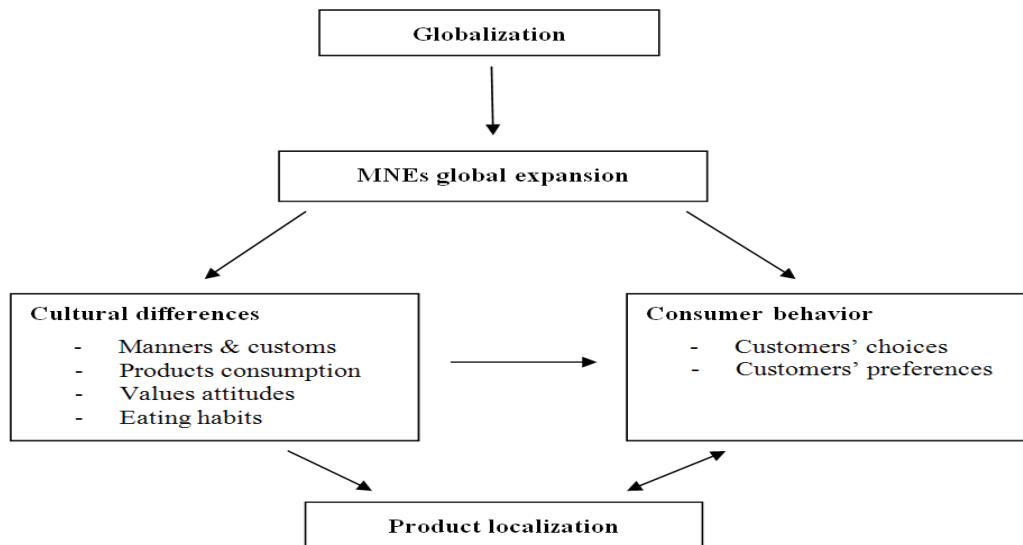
Globalization

MNEs global expansion

Cultural differences
- Manners & customs
- Products consumption
- Values attitudes
- Eating habits

Consumer behavior
- Customers' choices
- Customers' preferences

Product localization